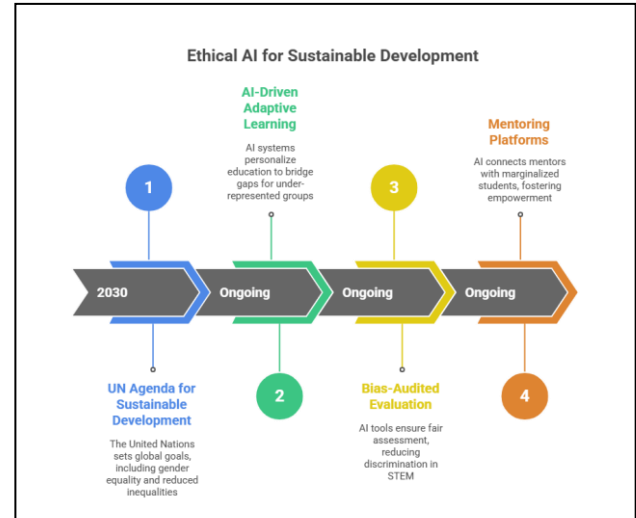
Ethical AI for Sustainable Development

AI-Driven Adaptive Learning

AI systems personalize education to bridge gaps for under-represented groups

Mentoring Platforms

AI connects mentors with marginalized students, fostering empowerment

1

3

2030

Ongoing

Ongoing

Ongoing

2

4

UN Agenda for Sustainable Development

The United Nations sets global goals, including gender equality and reduced inequalities

Bias-Audited Evaluation

AI tools ensure fair assessment, reducing discrimination in STEM